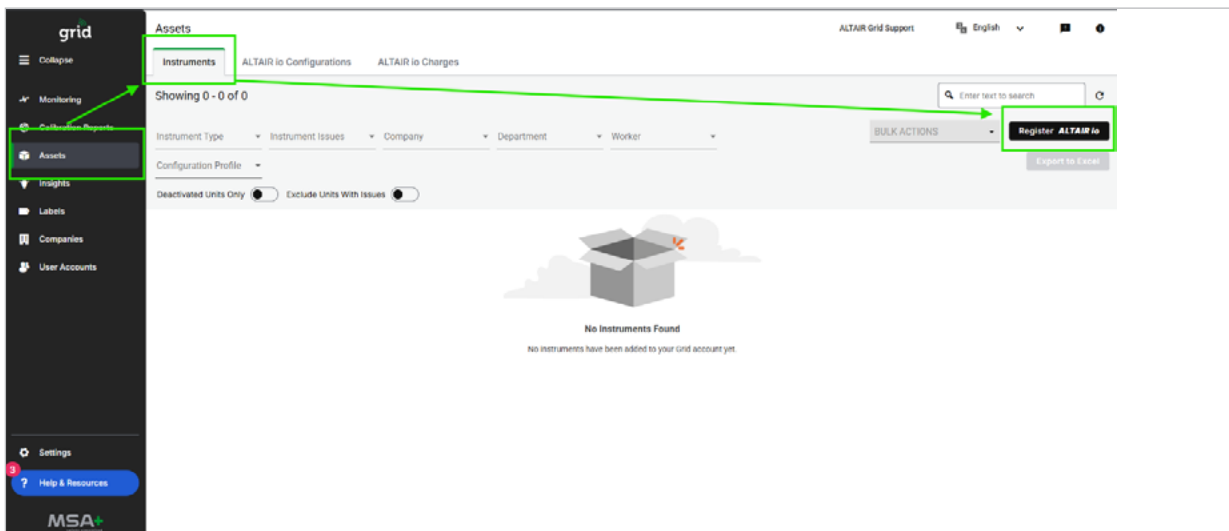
grid

Collapse

Monitoring

Calibration Reports

Assets

Insights

Labels

Companies

User Accounts

Settings

3

Help & Resources

MSA

Assets

ALTAIR Grid Support

English

Instruments

ALTAIR io Configurations

ALTAIR io Charges

Showing 0 - 0 of 0

Enter text to search

Instrument Type

Instrument Issues

Company

Department

Worker

BULK ACTIONS

Register ALTAIR io

Configuration Profile

Export to Excel

Deactivated Units Only

Exclude Units With Issues

No Instruments Found

No instruments have been added to your Grid account yet.